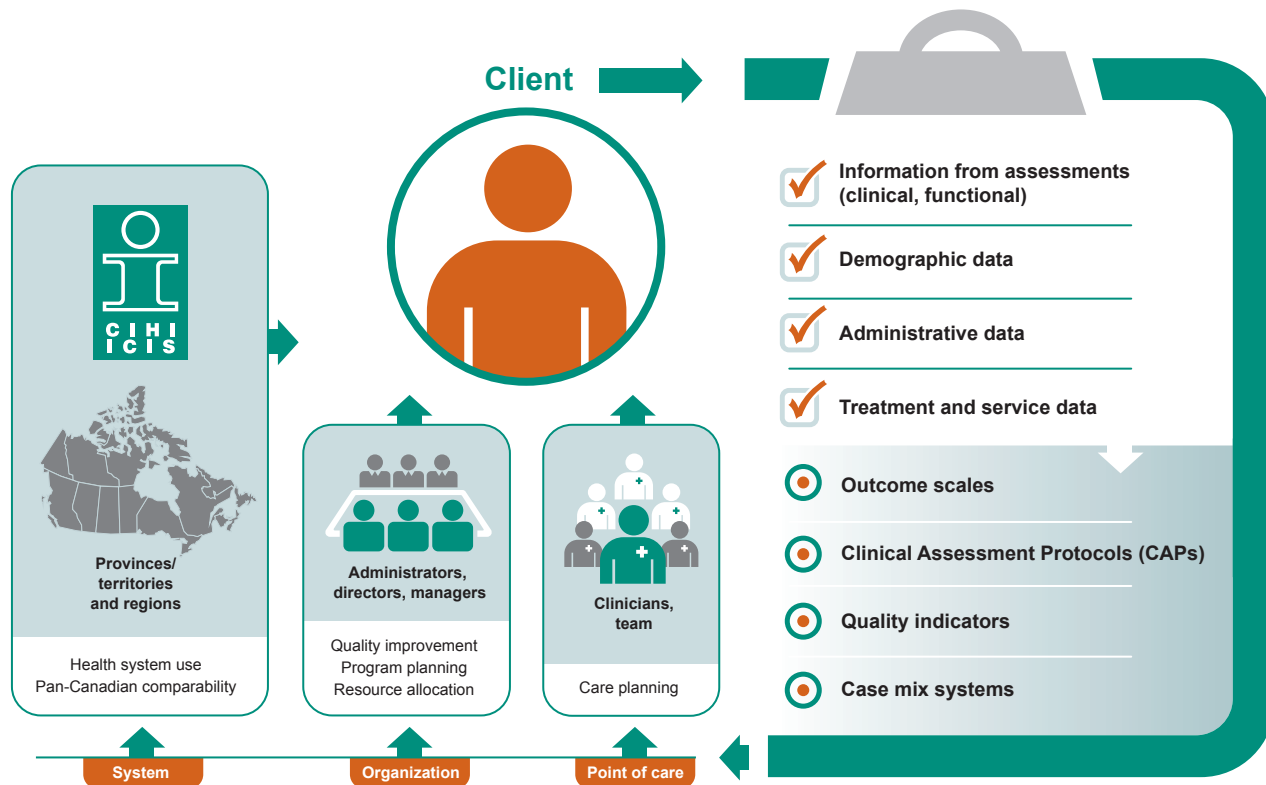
Client

CIHI
ICIS

Provinces/ territories and regions

Health system use
Pan-Canadian comparability

Administrators, directors, managers

Quality improvement
Program planning
Resource allocation

Clinicians, team

Care planning

Information from assessments (clinical, functional)

Demographic data

Administrative data

Treatment and service data

Outcome scales

Clinical Assessment Protocols (CAPs)

Quality indicators

Case mix systems

System

Organization

Point of care